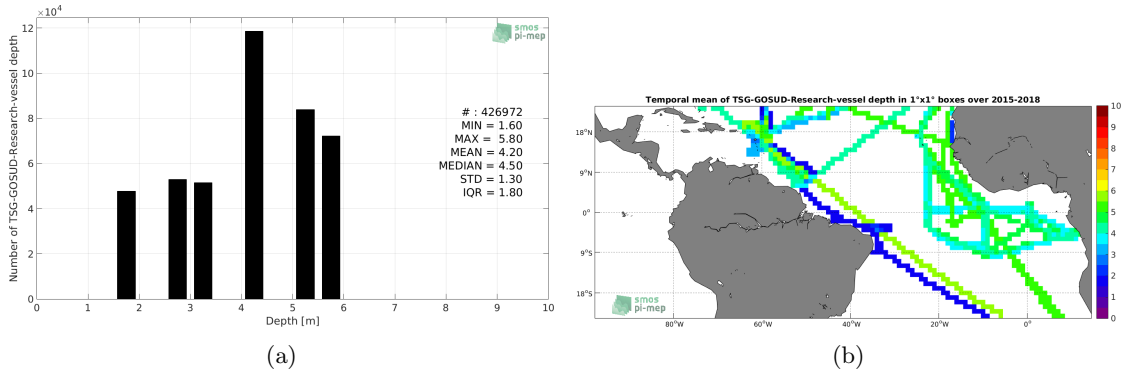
$\times10^4$

smos pi-mep

Number of TSG-GOSUD-Research-vessel depth

12
10
8
6
4
2
0

0 1 2 3 4 5 6 7 8 9 10

Depth [m]

# : 426972
MIN = 1.60
MAX = 5.80
MEAN = 4.20
MEDIAN = 4.50
STD = 1.30
IQR = 1.80

(a)

Temporal mean of TSG-GOSUD-Research-vessel depth in 1°x1° boxes over 2015-2018

18°N
9°N
0°
9°S
18°S

80°W 60°W 40°W 20°W 0°

smos pi-mep

10
9
8
7
6
5
4
3
2
1
0

(b)